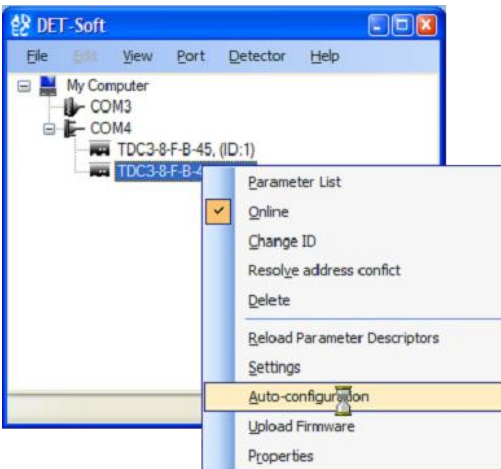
DET-Soft

File Edit View Port Detector Help

My Computer
COM3
COM4
TDC3-8-F-B-45, (ID:1)
TDC3-8-F-B-4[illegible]

Parameter List
Online
Change ID
Resolve address confict
Delete
Reload Parameter Descriptors
Settings
Auto-configur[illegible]on
Upload Firmware
Properties